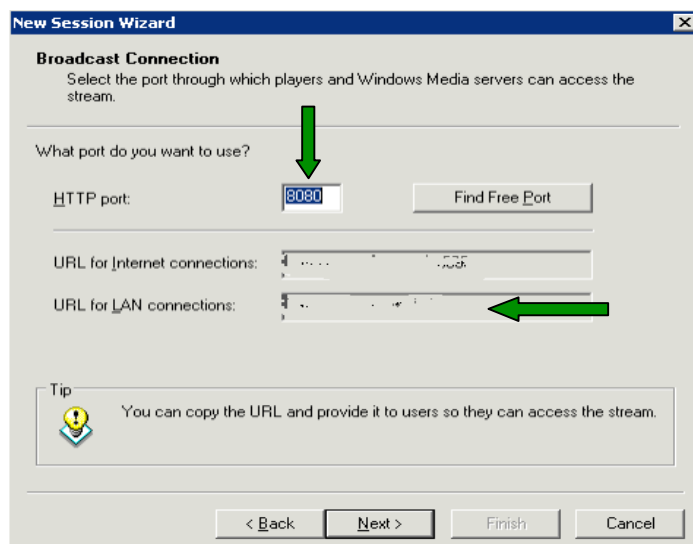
New Session Wizard

Broadcast Connection
Select the port through which players and Windows Media servers can access the stream.

What port do you want to use?

HTTP port: 8080 Find Free Port

URL for Internet connections: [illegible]

URL for LAN connections: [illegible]

Tip
You can copy the URL and provide it to users so they can access the stream.

< Back Next > Finish Cancel